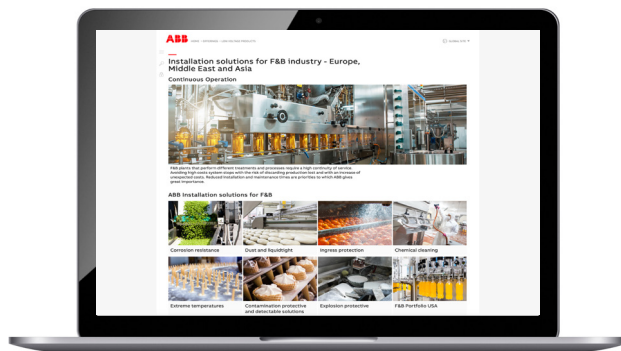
ABB

Installation solutions for F&B industry - Europe, Middle East and Asia

Continuous Operation

F&B plants that perform different treatments and processes require a high continuity of service. Avoiding high-costs system stops with the risk of discarding production lost and with an increase of unexpected costs. Reduced installation and maintenance times are priorities to which ABB gives great importance.

ABB Installation solutions for F&B

Corrosion resistance

Dust and liquidtight

Ingress protection

Chemical cleaning

Extreme temperatures

Contamination protective and detectable solutions

Explosion protective

F&B Portfolio USA